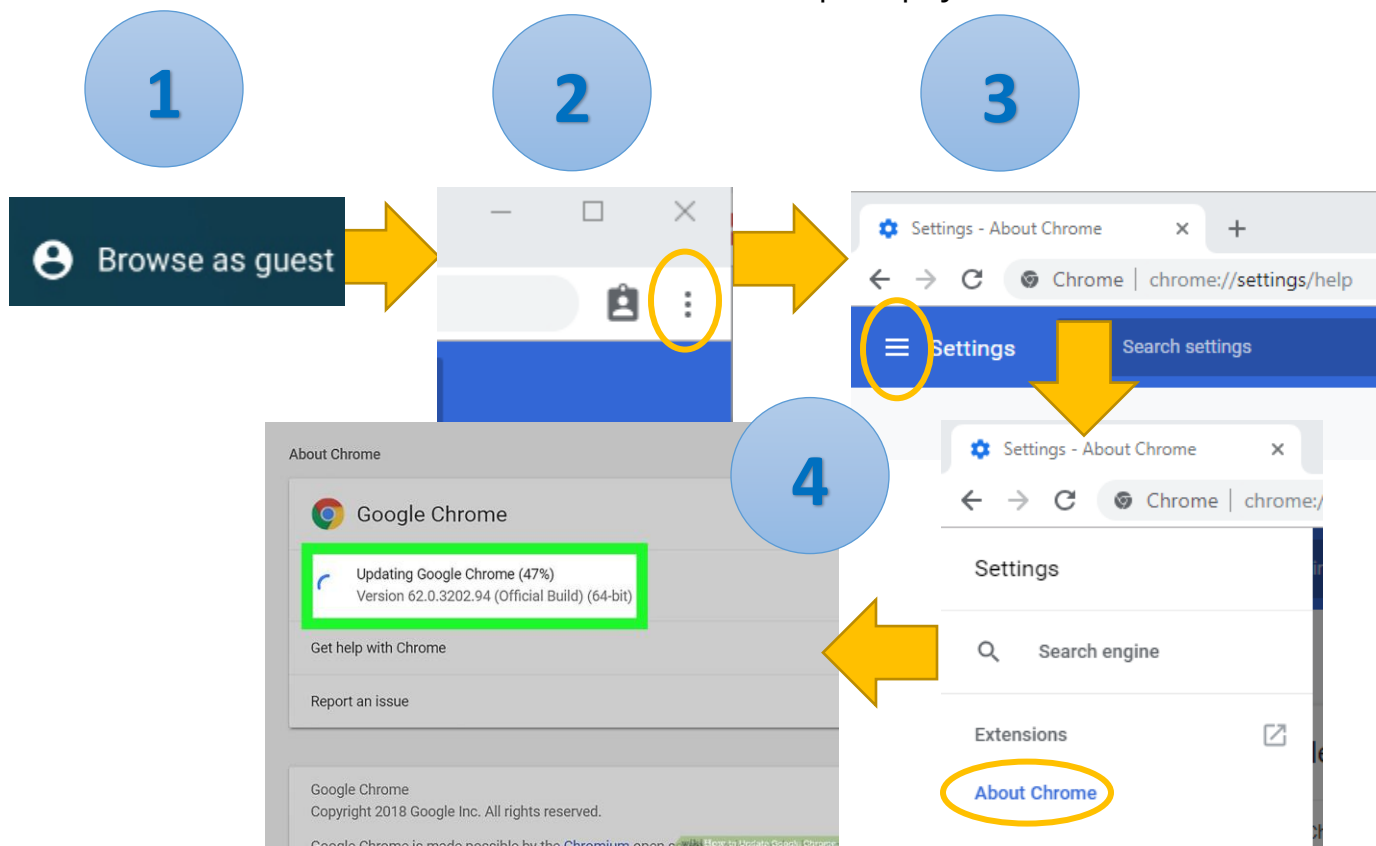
1

2

3

Browse as guest

Settings - About Chrome

Chrome | chrome://settings/help

Settings

Search settings

4

Settings - About Chrome

Chrome | chrome:/

About Chrome

Google Chrome

Updating Google Chrome (47%)
Version 62.0.3202.94 (Official Build) (64-bit)

Get help with Chrome

Report an issue

Google Chrome
Copyright 2018 Google Inc. All rights reserved.

Google Chrome is made possible by the Chromium open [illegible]

Settings

Search engine

Extensions

About Chrome